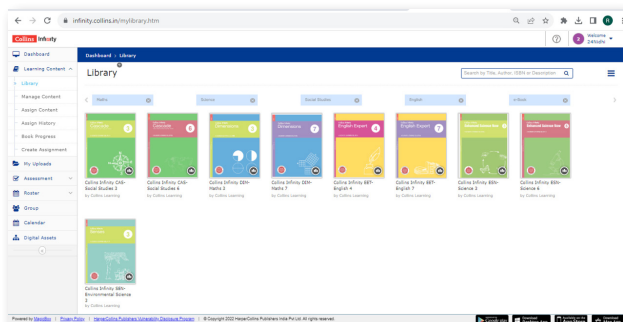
infinity.collins.in/mylibrary.htm

Collins Infinity

Welcome 24hrdhs

Dashboard

Learning Content

Library

Manage Content

Assign Content

Assign History

Book Progress

Create Assignment

My Uploads

Assessment

Roster

Group

Calendar

Digital Assets

Dashboard > Library

Library

Search by Title, Author, ISBN or Description

Maths

Science

Social Studies

English

e-Note

Collins Infinity CAS-Social Studies 3
by Collins Learning

Collins Infinity CAS-Social Studies 6
by Collins Learning

Collins Infinity DIM-Maths 3
by Collins Learning

Collins Infinity DIM-Maths 7
by Collins Learning

Collins Infinity EBT-English 4
by Collins Learning

Collins Infinity EBT-English 7
by Collins Learning

Collins Infinity ESN-Science 3
by Collins Learning

Collins Infinity ESN-Science 6
by Collins Learning

Collins Infinity SRN-Environmental Science 2
by Collins Learning

Powered by MagicBox | Privacy Policy | HarperCollins Publishers Vulnerability Disclosure Program | © Copyright 2022 HarperCollins Publishers India Pvt Ltd. All rights reserved.